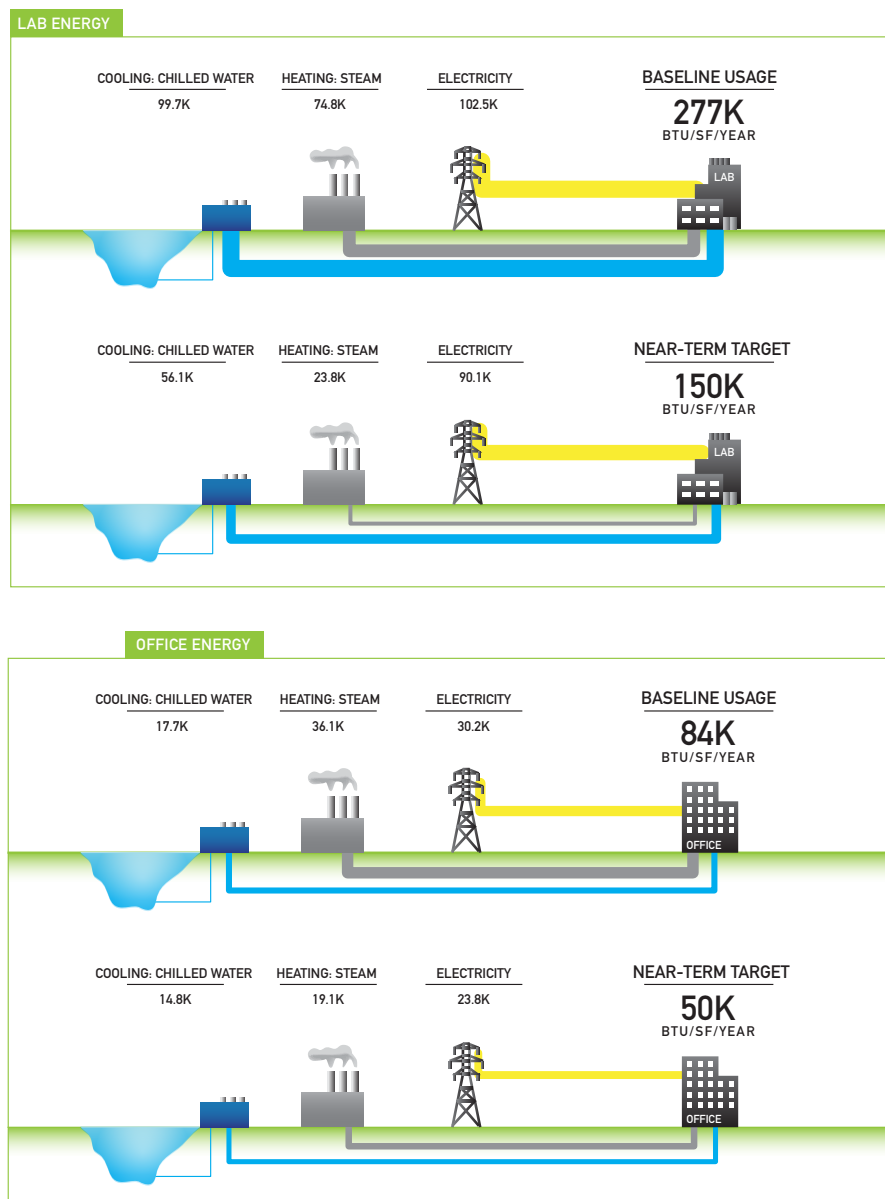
LAB ENERGY

COOLING: CHILLED WATER
99.7K

HEATING: STEAM
74.8K

ELECTRICITY
102.5K

BASELINE USAGE
277K
BTU/SF/YEAR

LAB

COOLING: CHILLED WATER
56.1K

HEATING: STEAM
23.8K

ELECTRICITY
90.1K

NEAR-TERM TARGET
150K
BTU/SF/YEAR

LAB

OFFICE ENERGY

COOLING: CHILLED WATER
17.7K

HEATING: STEAM
36.1K

ELECTRICITY
30.2K

BASELINE USAGE
84K
BTU/SF/YEAR

OFFICE

COOLING: CHILLED WATER
14.8K

HEATING: STEAM
19.1K

ELECTRICITY
23.8K

NEAR-TERM TARGET
50K
BTU/SF/YEAR

OFFICE